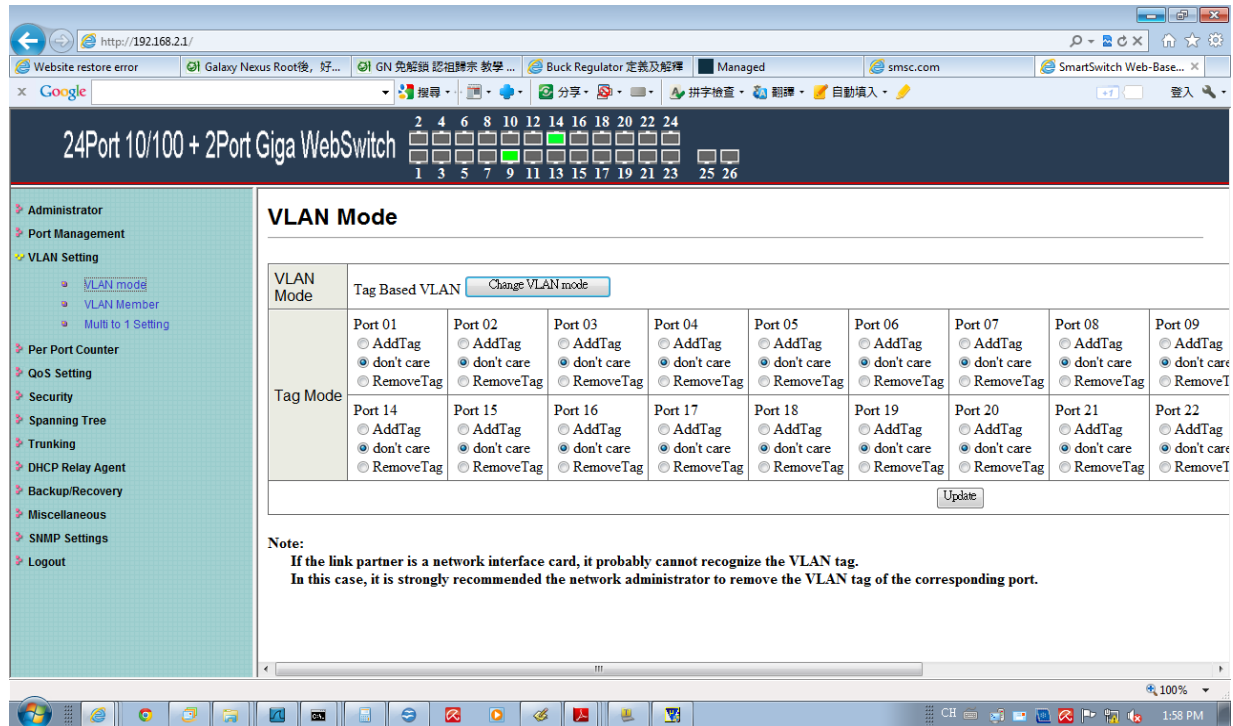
http://192.168.2.1/

Website restore error | Galaxy Nexus Root後，好... | GN 免解鎖 認祖歸宗 教學 ... | Buck Regulator 定義及解釋 | Managed | smsc.com | SmartSwitch Web-Base... ×

× Google 搜尋 · 分享 · 拼字檢查 · 翻譯 · 自動填入 · 登入

24Port 10/100 + 2Port Giga WebSwitch

2 4 6 8 10 12 14 16 18 20 22 24
1 3 5 7 9 11 13 15 17 19 21 23 25 26

Administrator
Port Management
VLAN Setting
VLAN mode
VLAN Member
Multi to 1 Setting
Per Port Counter
QoS Setting
Security
Spanning Tree
Trunking
DHCP Relay Agent
Backup/Recovery
Miscellaneous
SNMP Settings
Logout

VLAN Mode

| VLAN Mode | Tag Based VLAN Change VLAN mode | | | | | | | | |
|---|---|---|---|---|---|---|---|---|---|
| Tag Mode | Port 01 AddTag don't care RemoveTag | Port 02 AddTag don't care RemoveTag | Port 03 AddTag don't care RemoveTag | Port 04 AddTag don't care RemoveTag | Port 05 AddTag don't care RemoveTag | Port 06 AddTag don't care RemoveTag | Port 07 AddTag don't care RemoveTag | Port 08 AddTag don't care RemoveTag | Port 09 AddTag don't care RemoveT |
| | Port 14 AddTag don't care RemoveTag | Port 15 AddTag don't care RemoveTag | Port 16 AddTag don't care RemoveTag | Port 17 AddTag don't care RemoveTag | Port 18 AddTag don't care RemoveTag | Port 19 AddTag don't care RemoveTag | Port 20 AddTag don't care RemoveTag | Port 21 AddTag don't care RemoveTag | Port 22 AddTag don't care RemoveT |
| | Update | | | | | | | | |

Note:
If the link partner is a network interface card, it probably cannot recognize the VLAN tag.
In this case, it is strongly recommended the network administrator to remove the VLAN tag of the corresponding port.

100%
CH
1:58 PM